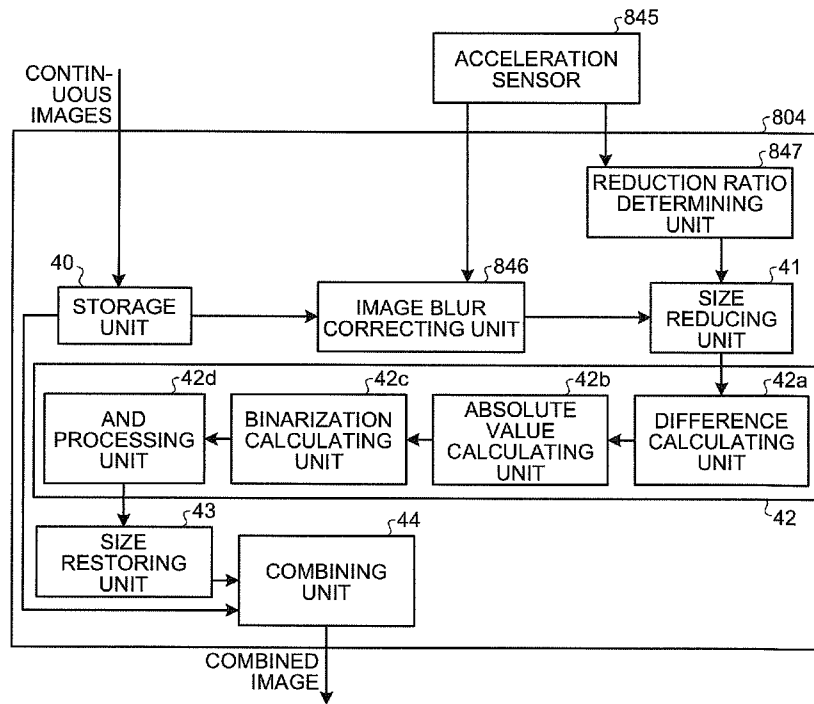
845
ACCELERATION SENSOR

CONTINUOUS IMAGES

804

847
REDUCTION RATIO DETERMINING UNIT

40
STORAGE UNIT

846
IMAGE BLUR CORRECTING UNIT

41
SIZE REDUCING UNIT

42d
AND PROCESSING UNIT

42c
BINARIZATION CALCULATING UNIT

42b
ABSOLUTE VALUE CALCULATING UNIT

42a
DIFFERENCE CALCULATING UNIT

42

43
SIZE RESTORING UNIT

44
COMBINING UNIT

COMBINED IMAGE